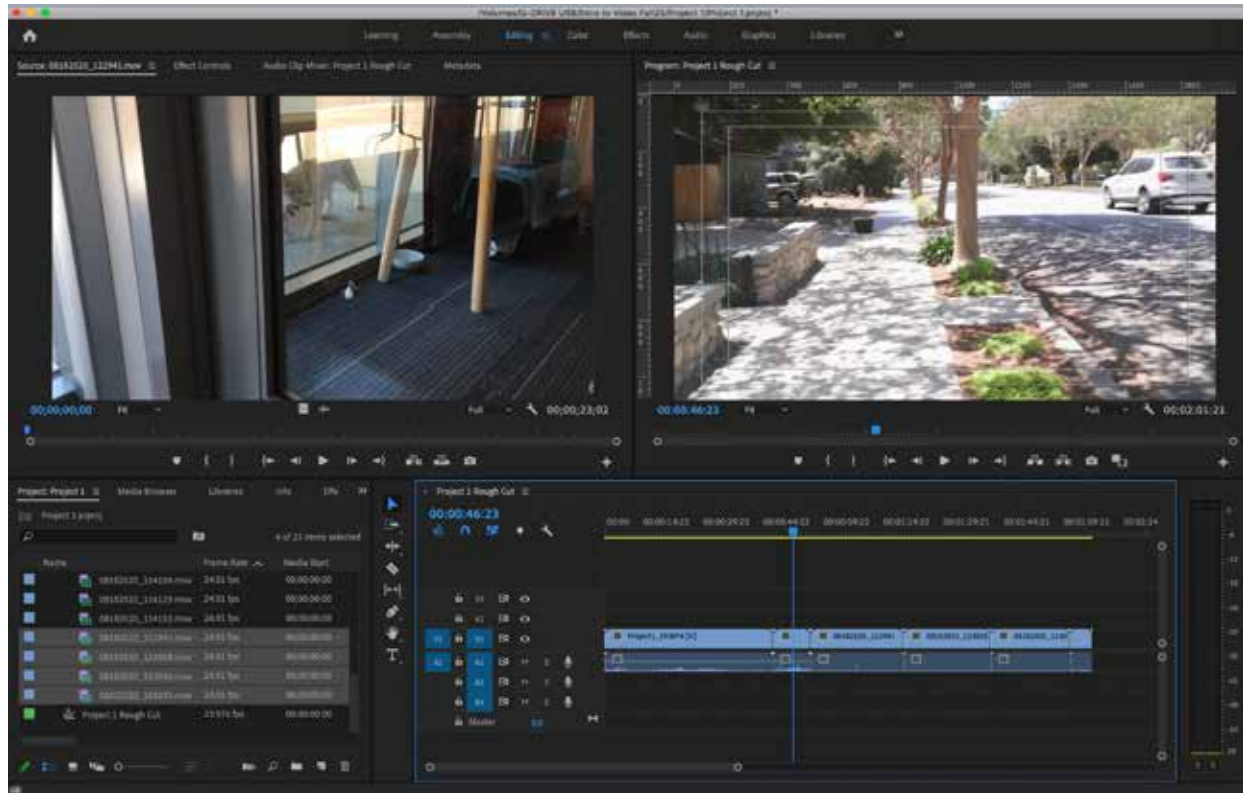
/Volumes/G-DRIVE USB/Intro to Video Pt/GS/Project 1/Project 1.prproj *

Learning Assembly Editing Color Effects Audio Graphics Libraries

Source: 08162020_122941.mov Effect Controls Audio Clip Mixer: Project 1 Rough Cut Metadata

Program: Project 1 Rough Cut

00;00;00;00 Fit Full 00;00;23;02

00:00:46:23 Fit Full 00:02:01:21

Project: Project 1 Media Browser Libraries Info Eff

Project 1.prproj

4 of 23 items selected

Name Frame Rate Media Start

08162020_114104.mov 24.01 fps 00;00;00;00
08162020_114123.mov 24.01 fps 00;00;00;00
08162020_114132.mov 24.01 fps 00;00;00;00
08162020_122941.mov 24.01 fps 00;00;00;00
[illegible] 24.01 fps 00;00;00;00
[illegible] 24.01 fps 00;00;00;00
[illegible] 24.01 fps 00;00;00;00
Project 1 Rough Cut 23.976 fps 00:00:00:00

Project 1 Rough Cut

00:00:46:23

00:00 00:00:14:23 00:00:29:23 00:00:44:22 00:00:59:22 00:01:14:22 00:01:29:21 00:01:44:21 00:01:59:21 00:02:14

V3 V2 V1 A1 A2 A3 A4 Master 0.0

Project1_DSBP4 [V] 08162020_12294 08162020_122804 08162020_122

T